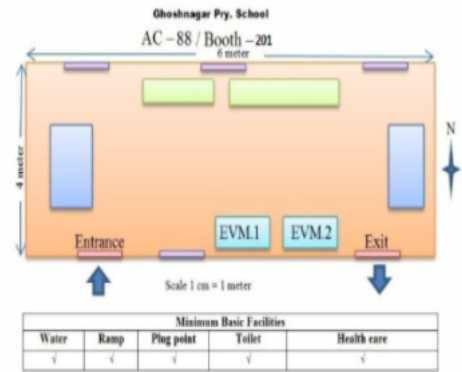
Ghoshnagar Pry. School

AC – 88 / Booth – 201

6 meter

4 meter

N

EVM.1

EVM.2

Entrance

Exit

Scale 1 cm = 1 meter

| Minimum Basic Facilities | | | | |
|---|---|---|---|---|
| Water | Ramp | Plug point | Toilet | Health care |
| √ | √ | √ | √ | √ |